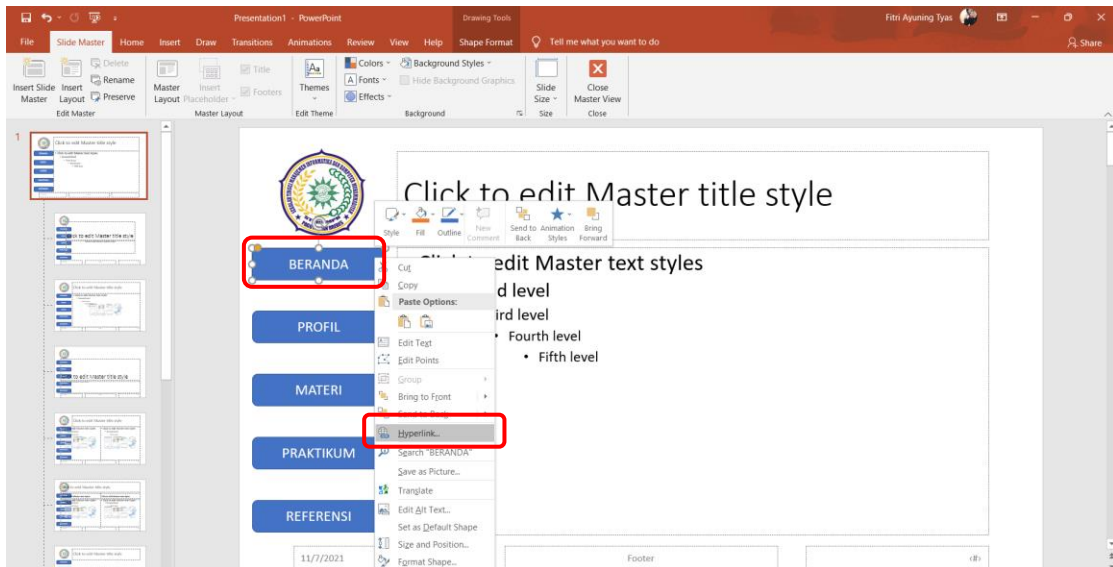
Presentation1 - PowerPoint
Drawing Tools
Fitri Ayuning Tyas
File
Slide Master
Home
Insert
Draw
Transitions
Animations
Review
View
Help
Shape Format
Tell me what you want to do
Share
Insert Slide Master
Insert Layout
Delete
Rename
Preserve
Edit Master
Master Layout
Insert Placeholder
Title
Footers
Master Layout
Themes
Edit Theme
Colors
Fonts
Effects
Background Styles
Hide Background Graphics
Background
Slide Size
Size
Close Master View
Close

Click to edit Master title style

Style
Fill
Outline
New Comment
Send to Back
Animation Styles
Bring Forward

BERANDA
PROFIL
MATERI
PRAKTIKUM
REFERENSI

Cut
Copy
Paste Options:
Edit Text
Edit Points
Group
Bring to Front
Send to Back
Hyperlink...
Search "BERANDA"
Save as Picture...
Translate
Edit Alt Text...
Set as Default Shape
Size and Position...
Format Shape...

Click to edit Master text styles
Second level
Third level
• Fourth level
• Fifth level

11/7/2021
Footer
‹#›